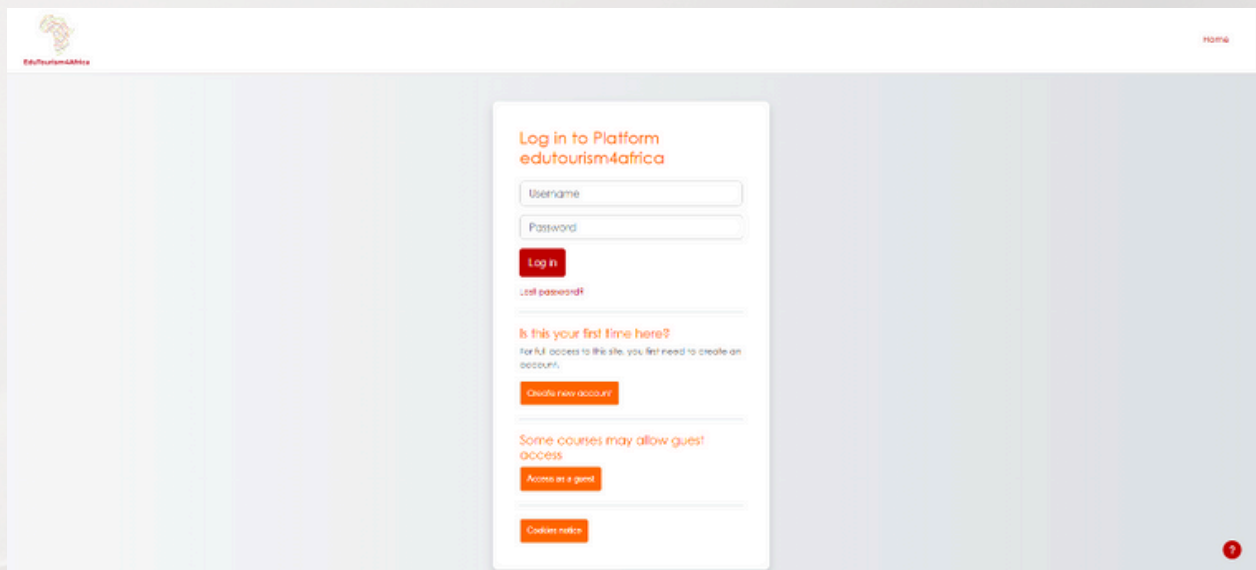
EduTourism4Africa

Home

Log in to Platform edutourism4africa

Username

Password

Log in

Lost password?

Is this your first time here?

For full access to this site, you first need to create an account.

Create new account

Some courses may allow guest access

Access as a guest

Cookies notice

?